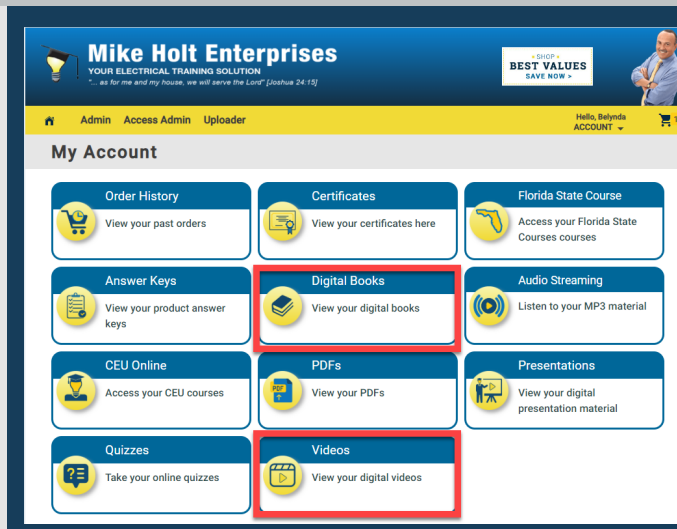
Mike Holt Enterprises
YOUR ELECTRICAL TRAINING SOLUTION
"... as for me and my house, we will serve the Lord" [Joshua 24:15]

SHOP
BEST VALUES
SAVE NOW >

Admin Access Admin Uploader
Hello, Belynda
ACCOUNT

My Account

Order History
View your past orders

Certificates
View your certificates here

Florida State Course
Access your Florida State Courses courses

Answer Keys
View your product answer keys

Digital Books
View your digital books

Audio Streaming
Listen to your MP3 material

CEU Online
Access your CEU courses

PDFs
PDF
View your PDFs

Presentations
View your digital presentation material

Quizzes
Take your online quizzes

Videos
View your digital videos